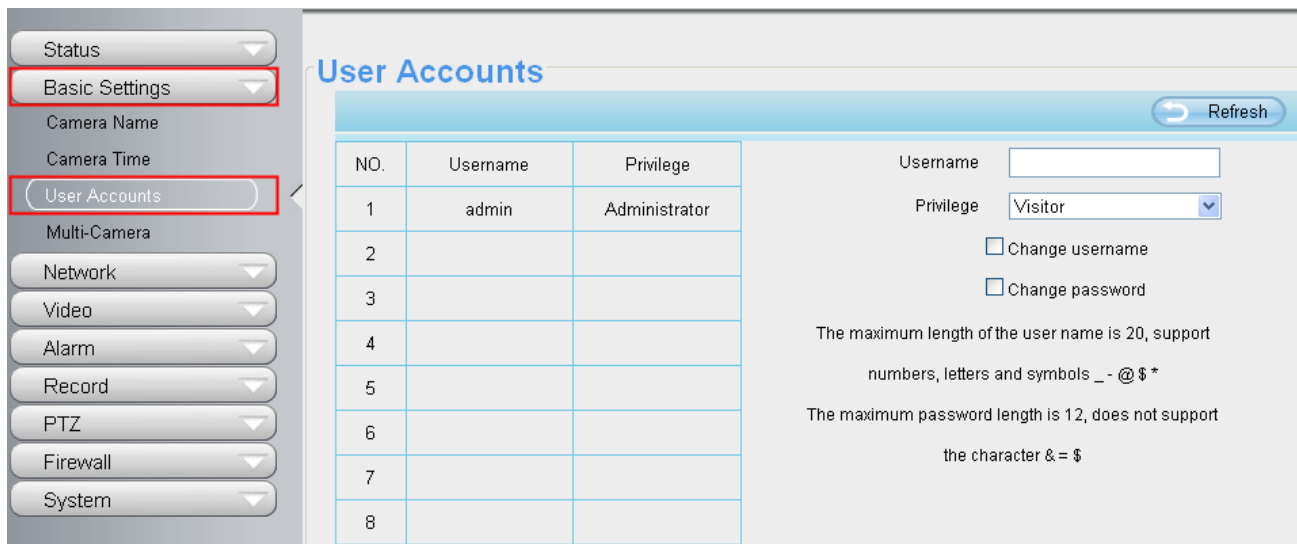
Status
Basic Settings
Camera Name
Camera Time
User Accounts
Multi-Camera
Network
Video
Alarm
Record
PTZ
Firewall
System

User Accounts

Refresh

| NO. | Username | Privilege |
|---|---|---|
| 1 | admin | Administrator |
| 2 | | |
| 3 | | |
| 4 | | |
| 5 | | |
| 6 | | |
| 7 | | |
| 8 | | |

Username
Privilege Visitor
Change username
Change password
The maximum length of the user name is 20, support numbers, letters and symbols _ - @ $ *
The maximum password length is 12, does not support the character & = $